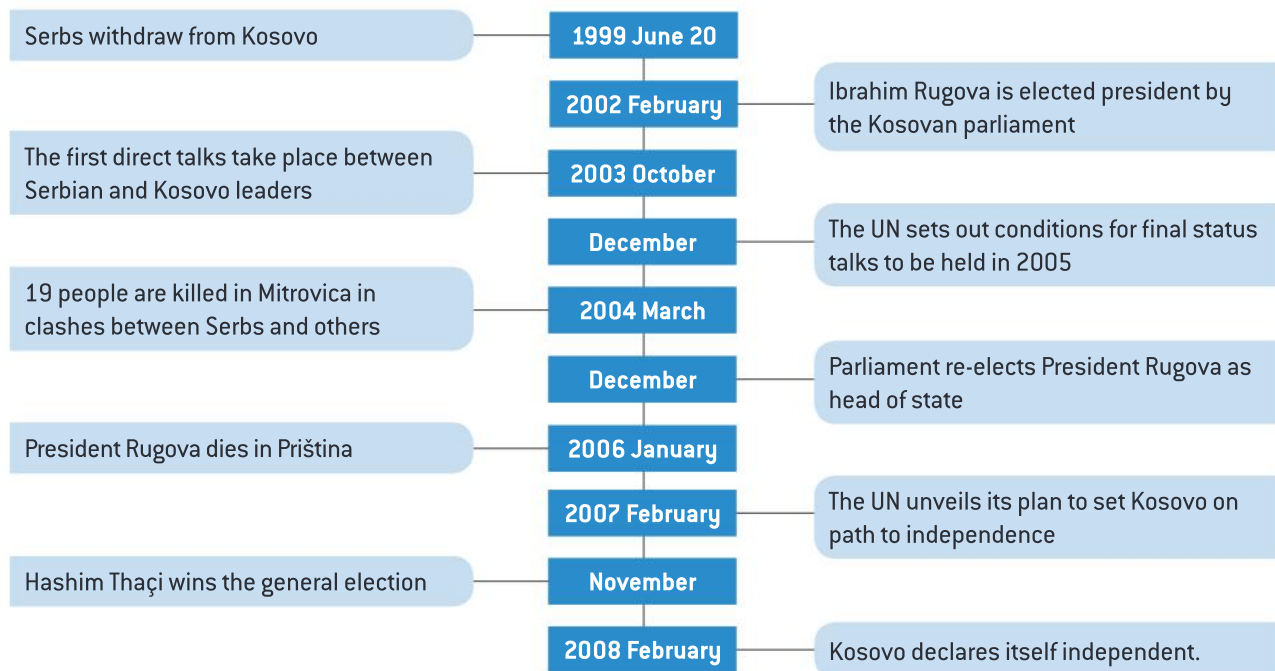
Serbs withdraw from Kosovo

1999 June 20

2002 February

Ibrahim Rugova is elected president by the Kosovan parliament

The first direct talks take place between Serbian and Kosovo leaders

2003 October

December

The UN sets out conditions for final status talks to be held in 2005

19 people are killed in Mitrovica in clashes between Serbs and others

2004 March

December

Parliament re-elects President Rugova as head of state

President Rugova dies in Priština

2006 January

2007 February

The UN unveils its plan to set Kosovo on path to independence

Hashim Thaçi wins the general election

November

2008 February

Kosovo declares itself independent.